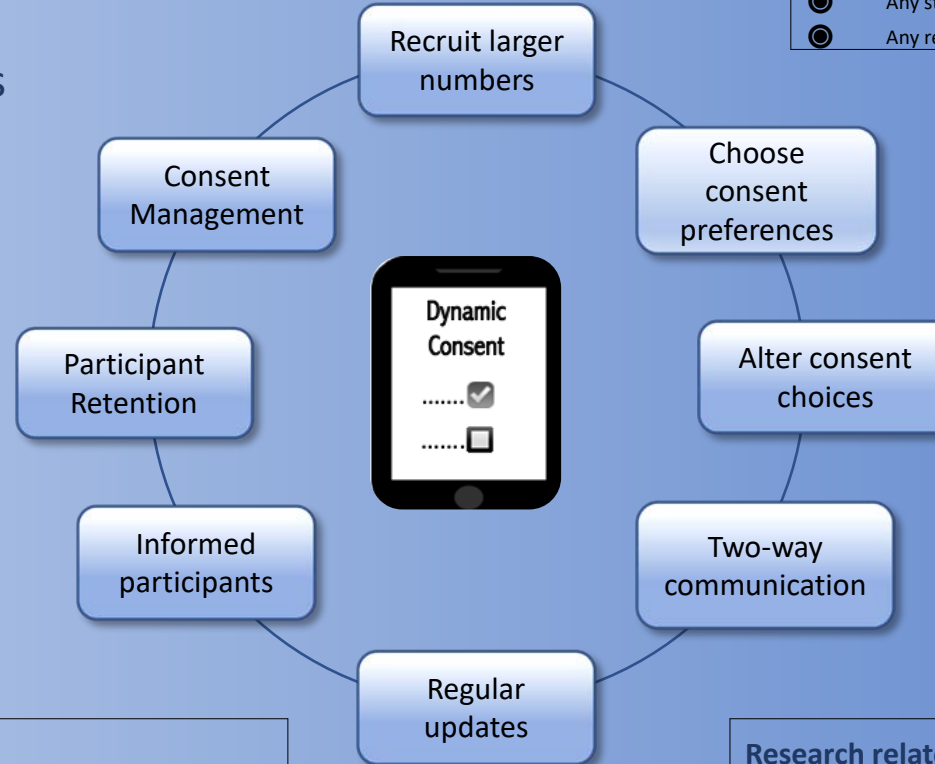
Any s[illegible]
Any re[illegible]

s

Recruit larger numbers

Choose consent preferences

Alter consent choices

Two-way communication

Regular updates

Informed participants

Participant Retention

Consent Management

Dynamic Consent
.......
.......

Research relat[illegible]